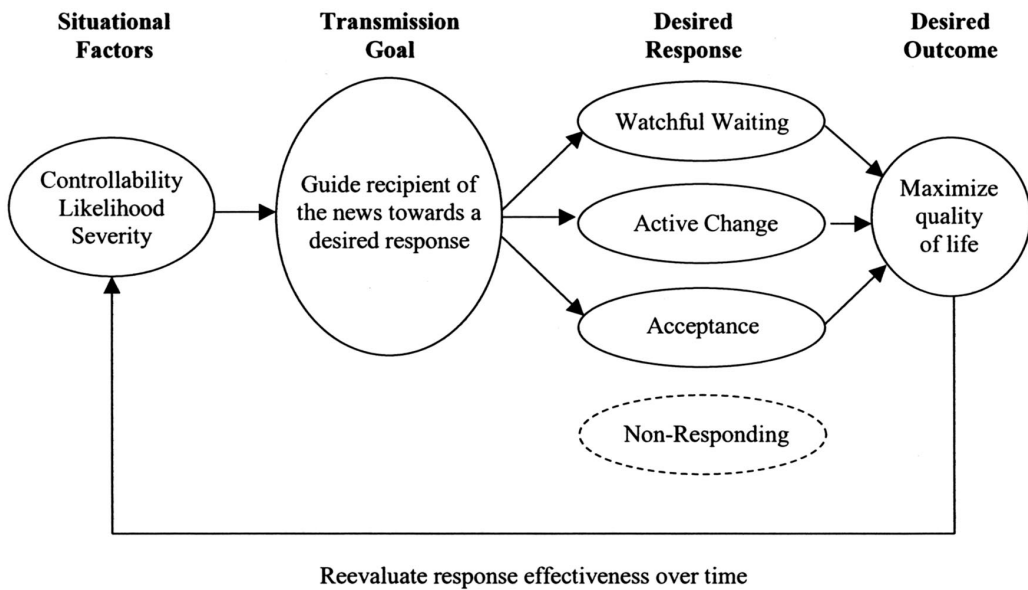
Situational Factors

Transmission Goal

Desired Response

Desired Outcome

Controllability
Likelihood
Severity

Guide recipient of the news towards a desired response

Watchful Waiting

Active Change

Acceptance

Non-Responding

Maximize quality of life

Reevaluate response effectiveness over time